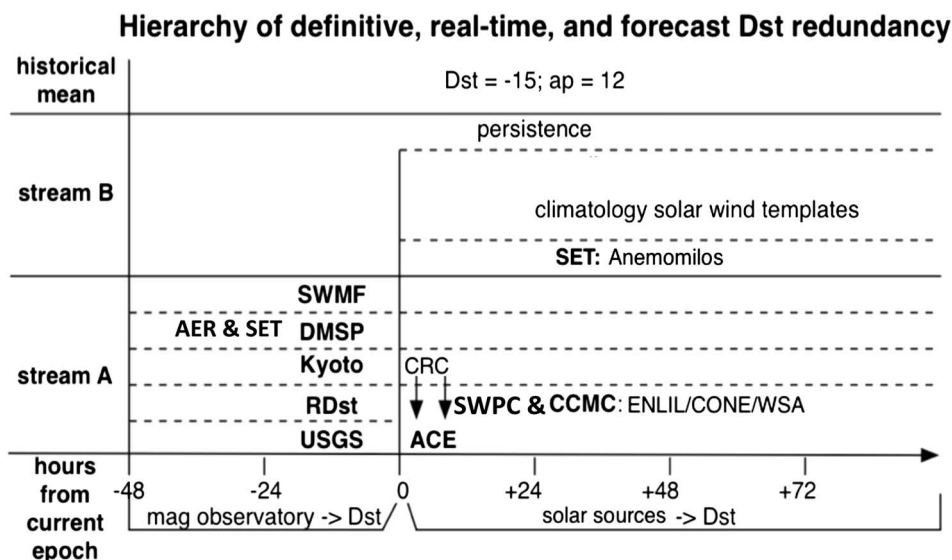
Hierarchy of definitive, real-time, and forecast Dst redundancy

historical mean

Dst = -15; ap = 12

persistence

stream B

climatology solar wind templates

SET: Anemomilos

SWMF

AER & SET DMSP

Kyoto

stream A

CRC

RDst

SWPC & CCMC: ENLIL/CONE/WSA

USGS

ACE

hours from current epoch

-48

-24

0

+24

+48

+72

mag observatory -> Dst

solar sources -> Dst